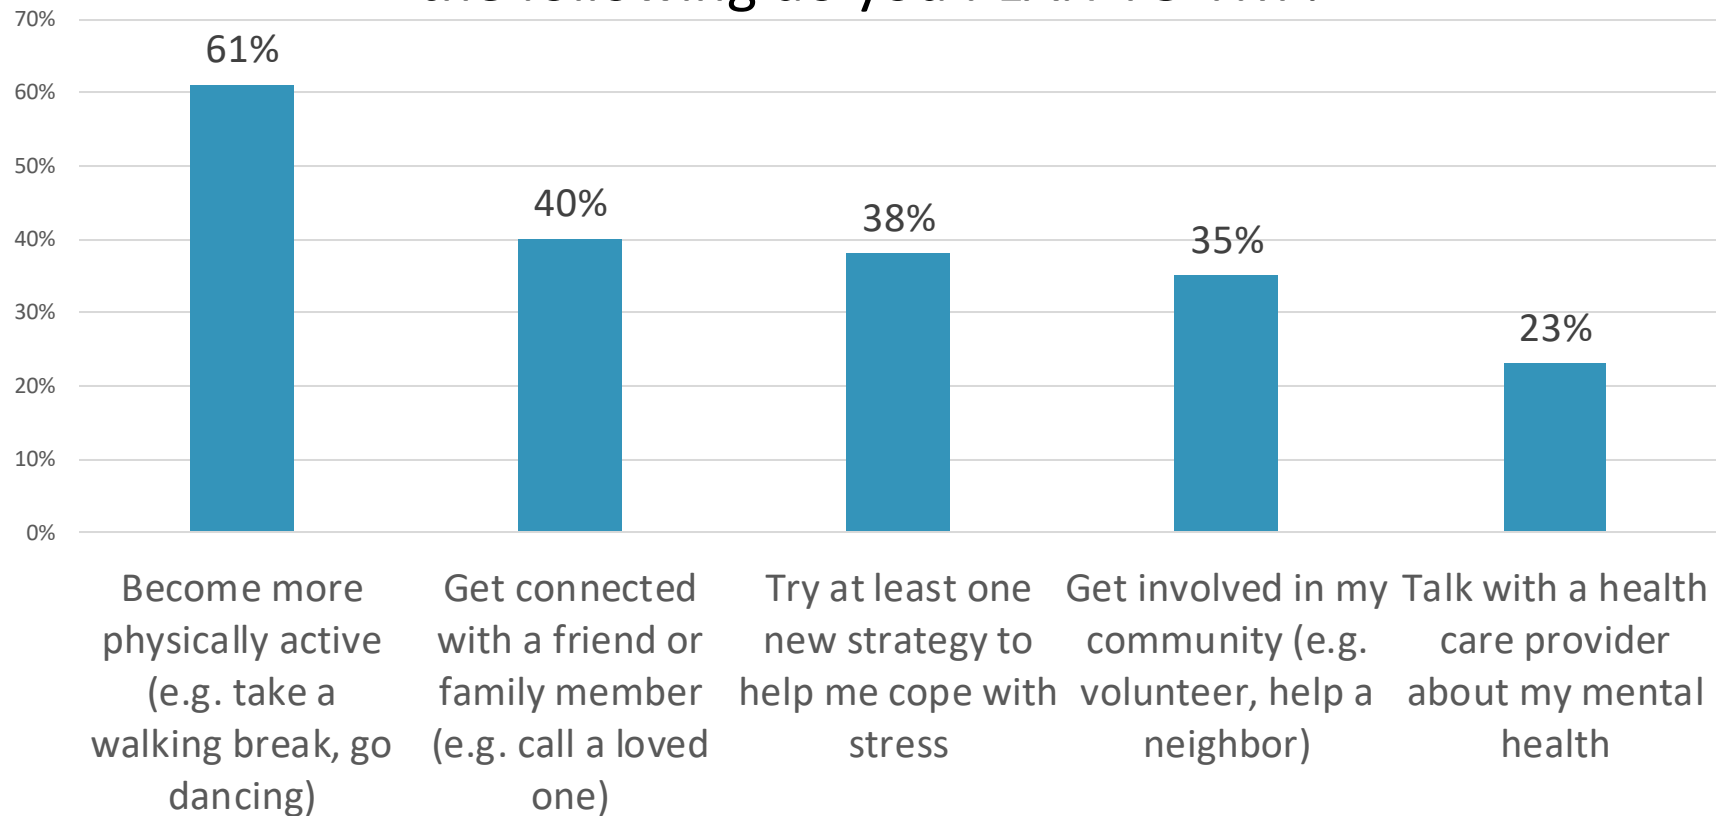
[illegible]

70%
60%
50%
40%
30%
20%
10%
0%

61%
40%
38%
35%
23%

Become more physically active (e.g. take a walking break, go dancing)

Get connected with a friend or family member (e.g. call a loved one)

Try at least one new strategy to help me cope with stress

Get involved in my community (e.g. volunteer, help a neighbor)

Talk with a health care provider about my mental health